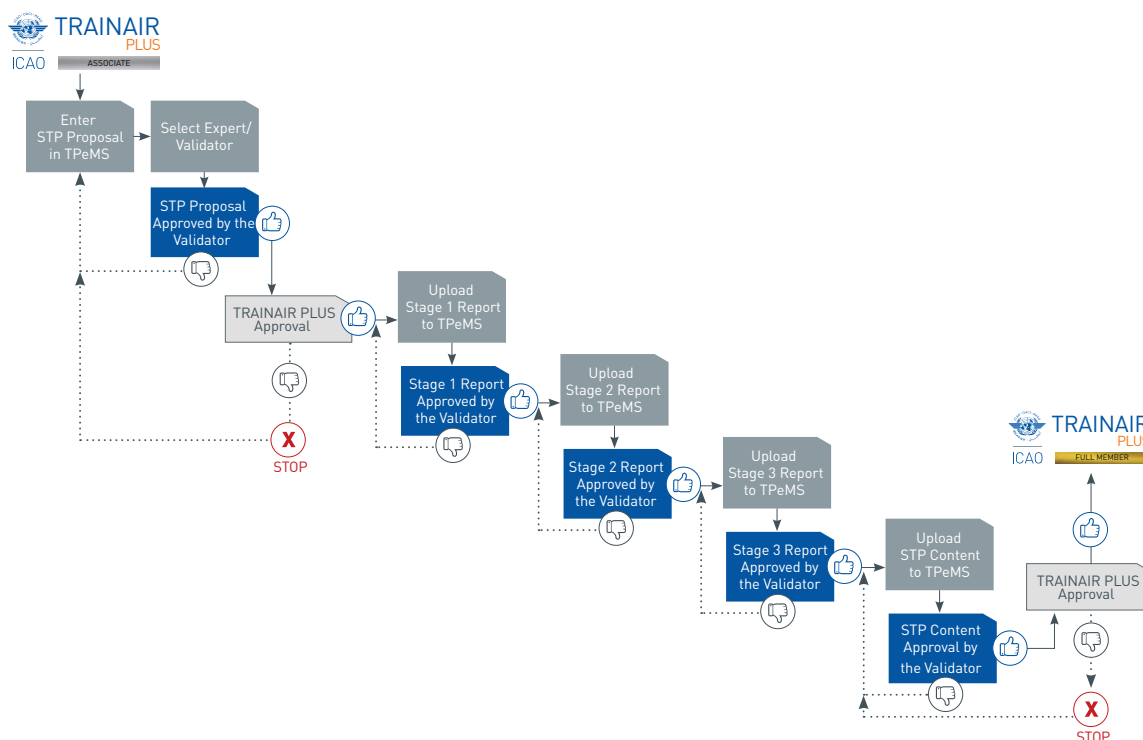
TRAINAIR PLUS
ICAO ASSOCIATE

Enter STP Proposal in TPeMS

Select Expert/ Validator

STP Proposal Approved by the Validator

TRAINAIR PLUS Approval

X STOP

Upload Stage 1 Report to TPeMS

Stage 1 Report Approved by the Validator

Upload Stage 2 Report to TPeMS

Stage 2 Report Approved by the Validator

Upload Stage 3 Report to TPeMS

Stage 3 Report Approved by the Validator

Upload STP Content to TPeMS

STP Content Approval by the Validator

TRAINAIR PLUS Approval

X STOP

TRAINAIR PLUS
ICAO FULL MEMBER